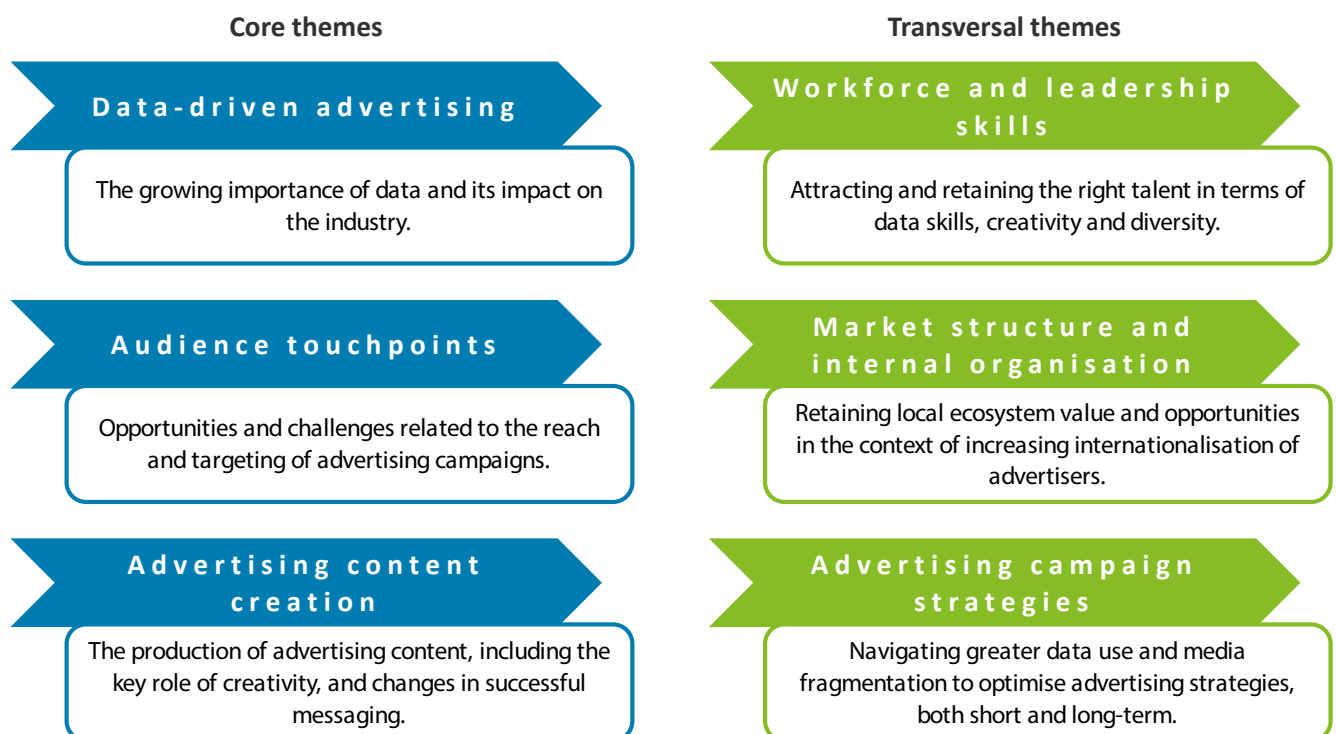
Core themes

Data-driven advertising

The growing importance of data and its impact on the industry.

Audience touchpoints

Opportunities and challenges related to the reach and targeting of advertising campaigns.

Advertising content creation

The production of advertising content, including the key role of creativity, and changes in successful messaging.

Transversal themes

Workforce and leadership skills

Attracting and retaining the right talent in terms of data skills, creativity and diversity.

Market structure and internal organisation

Retaining local ecosystem value and opportunities in the context of increasing internationalisation of advertisers.

Advertising campaign strategies

Navigating greater data use and media fragmentation to optimise advertising strategies, both short and long-term.